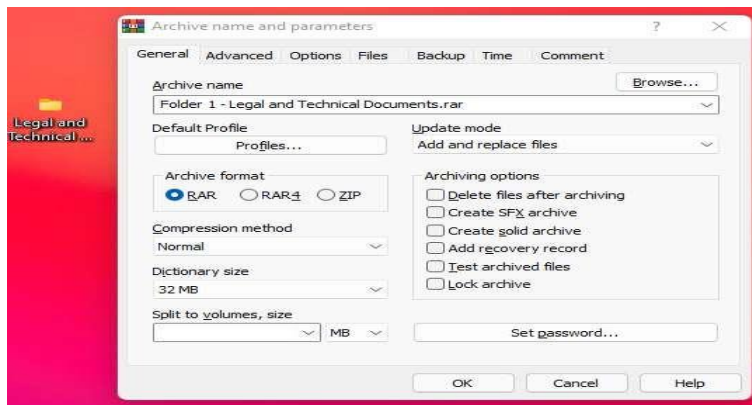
Legal and Technical ...

Archive name and parameters

?

General Advanced Options Files Backup Time Comment

Archive name

Browse...

Folder 1 - Legal and Technical Documents.rar

Default Profile

Profiles...

Update mode

Add and replace files

Archive format

RAR RAR4 ZIP

Archiving options

Delete files after archiving

Create SFX archive

Create solid archive

Add recovery record

Test archived files

Lock archive

Compression method

Normal

Dictionary size

32 MB

Split to volumes, size

MB

Set password...

OK Cancel Help